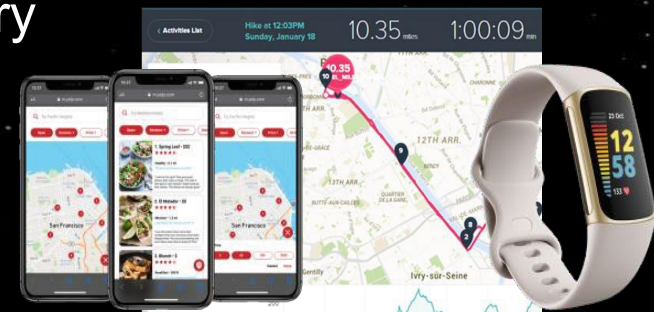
ry

Activities List

Hike at 12:03PM
Sunday, January 18

10.35 miles

1:00:09 min

10.35
MI

10

9

2

3

12TH ARR.

13TH ARR.

Ivry-sur-Seine

Gentilly

San Francisco

1. Spring Leaf - DC

2. Wasabi - DC

3. Blanch - G

12
58

153